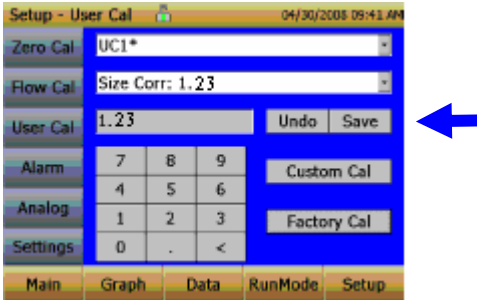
Setup - User Cal 04/30/2008 09:41 AM

Zero Cal
Flow Cal
User Cal
Alarm
Analog
Settings

UC1*

Size Corr: 1.23

1.23

Undo Save

| 7 | 8 | 9 |
|---|---|---|
| 4 | 5 | 6 |
| 1 | 2 | 3 |
| 0 | . | < |

Custom Cal

Factory Cal

Main Graph Data RunMode Setup